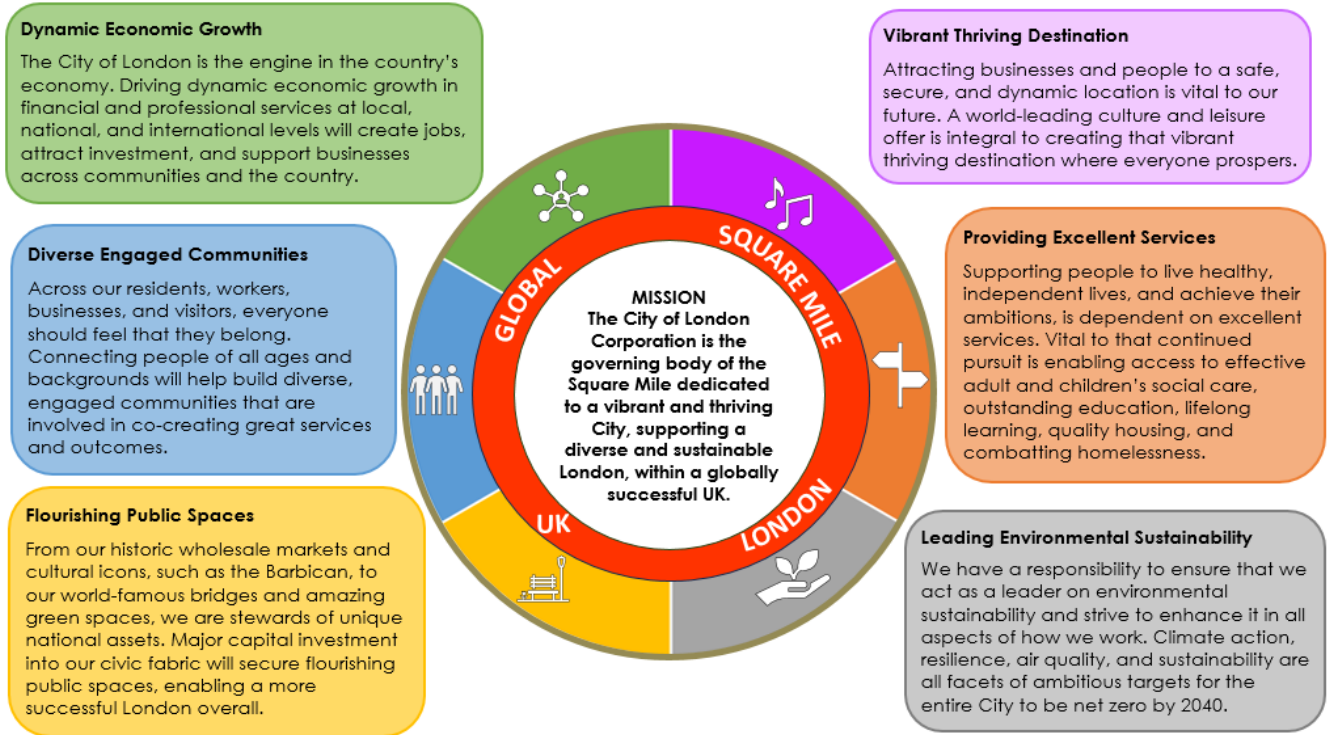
Dynamic Economic Growth

The City of London is the engine in the country's economy. Driving dynamic economic growth in financial and professional services at local, national, and international levels will create jobs, attract investment, and support businesses across communities and the country.

Vibrant Thriving Destination

Attracting businesses and people to a safe, secure, and dynamic location is vital to our future. A world-leading culture and leisure offer is integral to creating that vibrant thriving destination where everyone prospers.

Diverse Engaged Communities

Across our residents, workers, businesses, and visitors, everyone should feel that they belong. Connecting people of all ages and backgrounds will help build diverse, engaged communities that are involved in co-creating great services and outcomes.

GLOBAL

SQUARE MILE

UK

LONDON

MISSION
The City of London Corporation is the governing body of the Square Mile dedicated to a vibrant and thriving City, supporting a diverse and sustainable London, within a globally successful UK.

Providing Excellent Services

Supporting people to live healthy, independent lives, and achieve their ambitions, is dependent on excellent services. Vital to that continued pursuit is enabling access to effective adult and children's social care, outstanding education, lifelong learning, quality housing, and combatting homelessness.

Flourishing Public Spaces

From our historic wholesale markets and cultural icons, such as the Barbican, to our world-famous bridges and amazing green spaces, we are stewards of unique national assets. Major capital investment into our civic fabric will secure flourishing public spaces, enabling a more successful London overall.

Leading Environmental Sustainability

We have a responsibility to ensure that we act as a leader on environmental sustainability and strive to enhance it in all aspects of how we work. Climate action, resilience, air quality, and sustainability are all facets of ambitious targets for the entire City to be net zero by 2040.